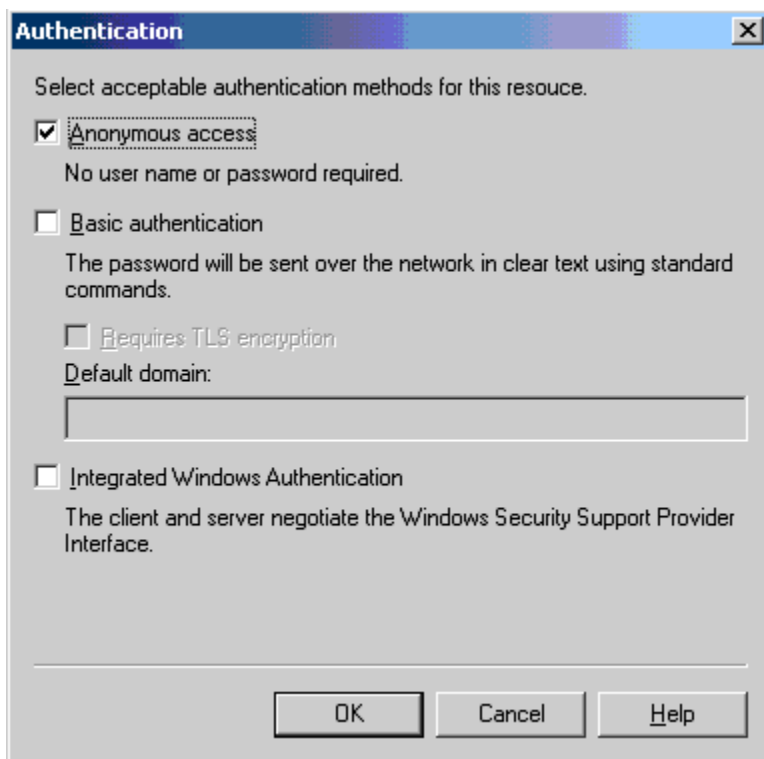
Authentication

Select acceptable authentication methods for this resouce.

Anonymous access

No user name or password required.

Basic authentication

The password will be sent over the network in clear text using standard commands.

Requires TLS encryption

Default domain:

Integrated Windows Authentication

The client and server negotiate the Windows Security Support Provider Interface.

OK

Cancel

Help